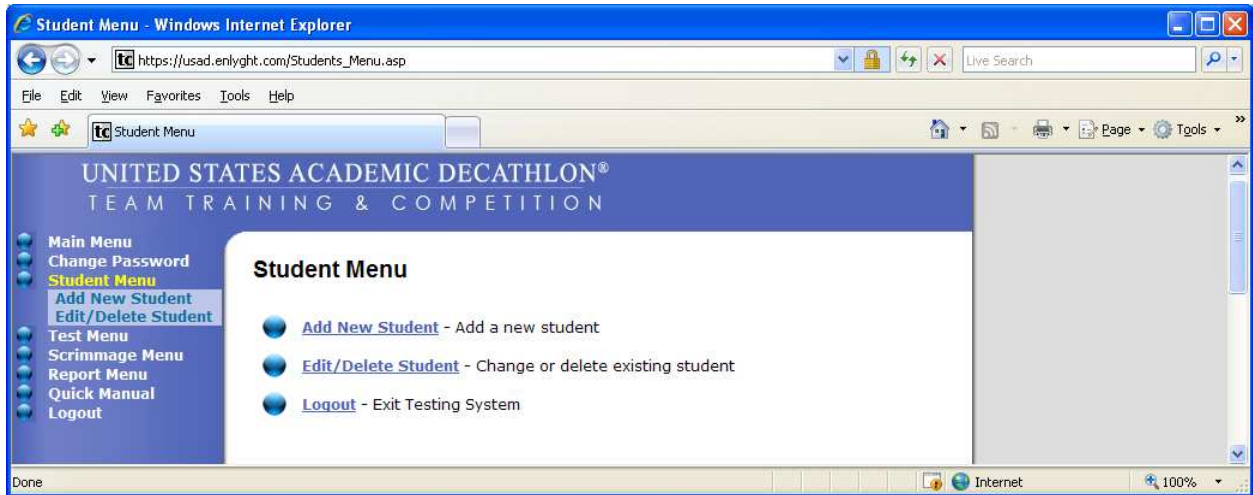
Student Menu - Windows Internet Explorer

https://usad.enlyght.com/Students_Menu.asp

Live Search

File Edit View Favorites Tools Help

Student Menu

Page Tools

UNITED STATES ACADEMIC DECATHLON®
TEAM TRAINING & COMPETITION

Main Menu
Change Password
Student Menu
Add New Student
Edit/Delete Student
Test Menu
Scrimmage Menu
Report Menu
Quick Manual
Logout

Student Menu

Add New Student - Add a new student

Edit/Delete Student - Change or delete existing student

Logout - Exit Testing System

Done

Internet

100%